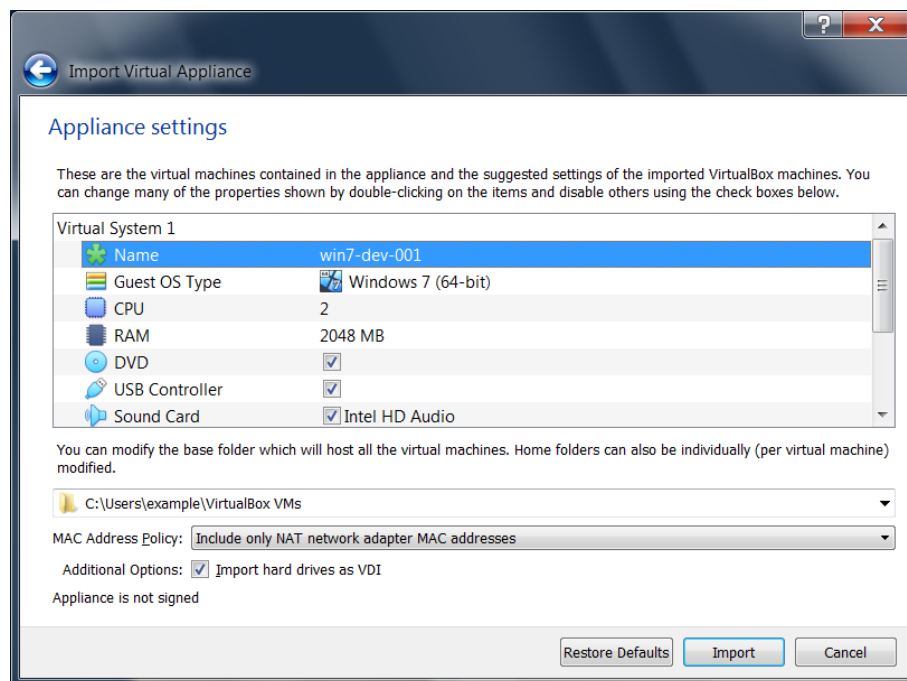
?
X

Import Virtual Appliance

Appliance settings

These are the virtual machines contained in the appliance and the suggested settings of the imported VirtualBox machines. You can change many of the properties shown by double-clicking on the items and disable others using the check boxes below.

| Virtual System 1 | |
|---|---|
| Name | win7-dev-001 |
| Guest OS Type | Windows 7 (64-bit) |
| CPU | 2 |
| RAM | 2048 MB |
| DVD | ☑ |
| USB Controller | ☑ |
| Sound Card | ☑ Intel HD Audio |

You can modify the base folder which will host all the virtual machines. Home folders can also be individually (per virtual machine) modified.

C:\Users\example\VirtualBox VMs

MAC Address Policy: Include only NAT network adapter MAC addresses

Additional Options: ☑ Import hard drives as VDI

Appliance is not signed

Restore Defaults | Import | Cancel